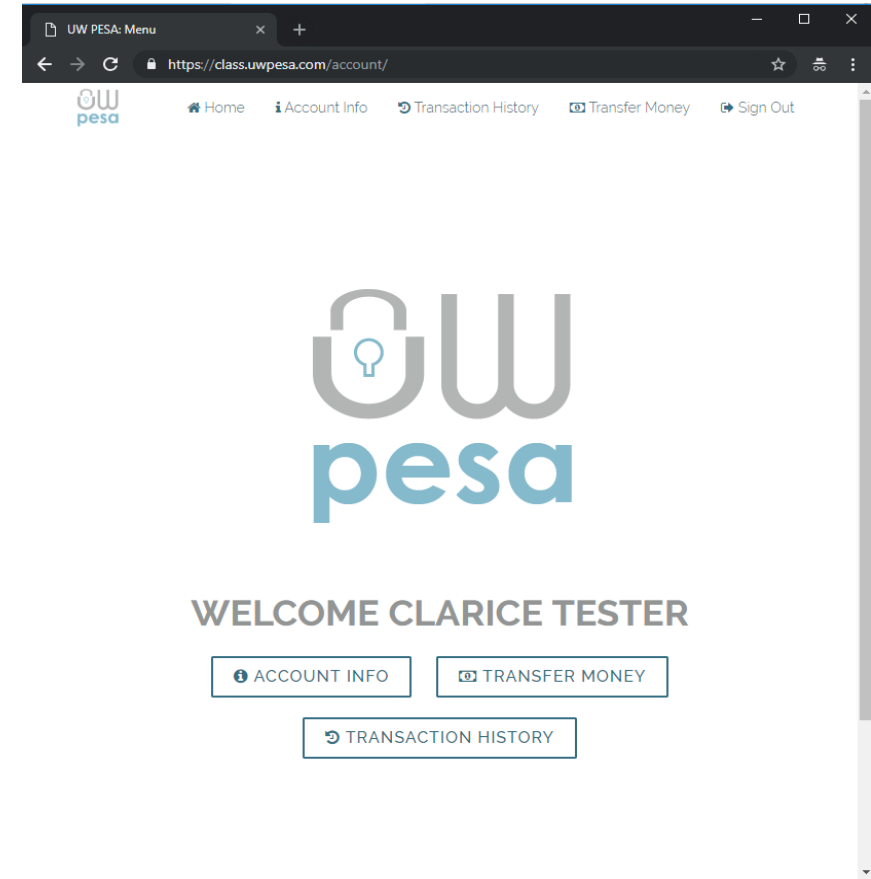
UW PESA: Menu

https://class.uwpesa.com/account/

UW pesa

Home Account Info Transaction History Transfer Money Sign Out

UW pesa

WELCOME CLARICE TESTER

ACCOUNT INFO

TRANSFER MONEY

TRANSACTION HISTORY